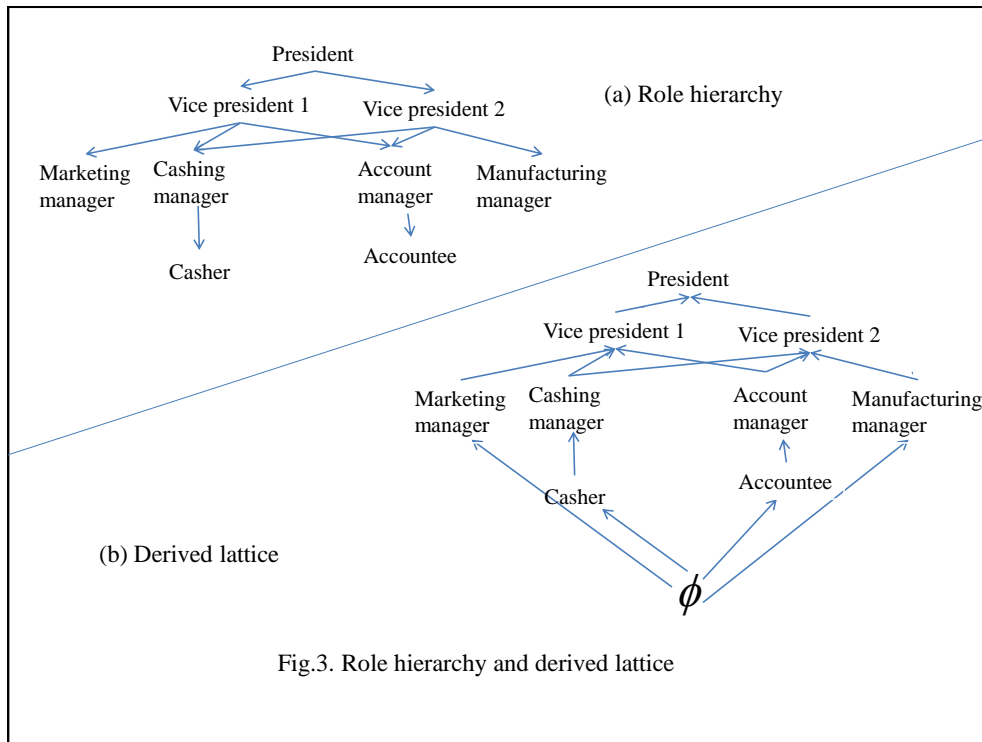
President

Vice president 1

Vice president 2

(a) Role hierarchy

Marketing manager

Cashing manager

Account manager

Manufacturing manager

Casher

Accountee

President

Vice president 1

Vice president 2

Marketing manager

Cashing manager

Account manager

Manufacturing manager

Casher

Accountee

(b) Derived lattice

$\phi$

Fig.3. Role hierarchy and derived lattice